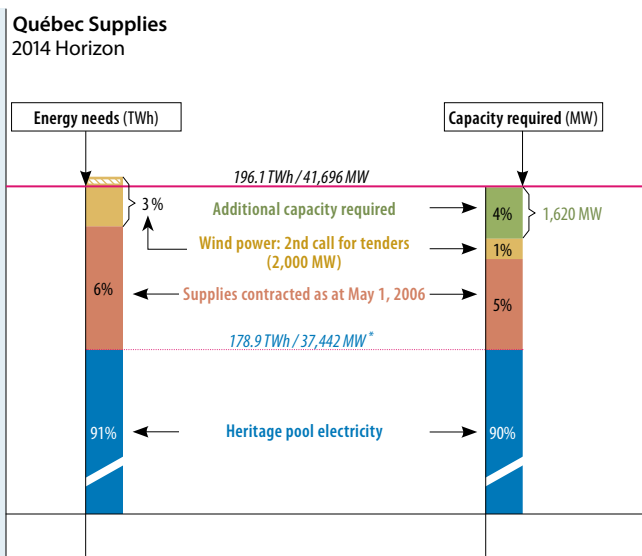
Québec Supplies
2014 Horizon

Energy needs (TWh)

Capacity required (MW)

196.1 TWh / 41,696 MW

3 %

Additional capacity required

4%

1,620 MW

Wind power: 2nd call for tenders (2,000 MW)

1%

6%

Supplies contracted as at May 1, 2006

5%

178.9 TWh / 37,442 MW *

91%

Heritage pool electricity

90%